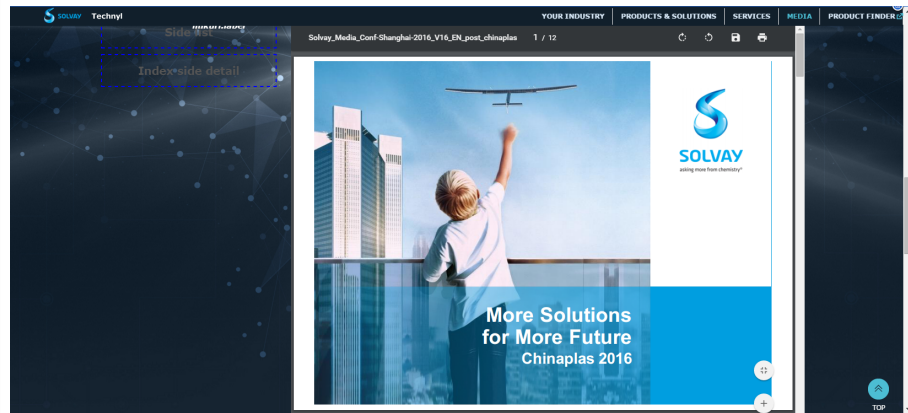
SOLVAY Technyl

YOUR INDUSTRY PRODUCTS & SOLUTIONS SERVICES MEDIA PRODUCT FINDER

mikuf.label
Side list
Index side detail

Solvay_Media_Conf-Shanghai-2016_V16_EN_post_chinaplas 1 / 12

SOLVAY
asking more from chemistry®

More Solutions
for More Future
Chinaplas 2016

TOP